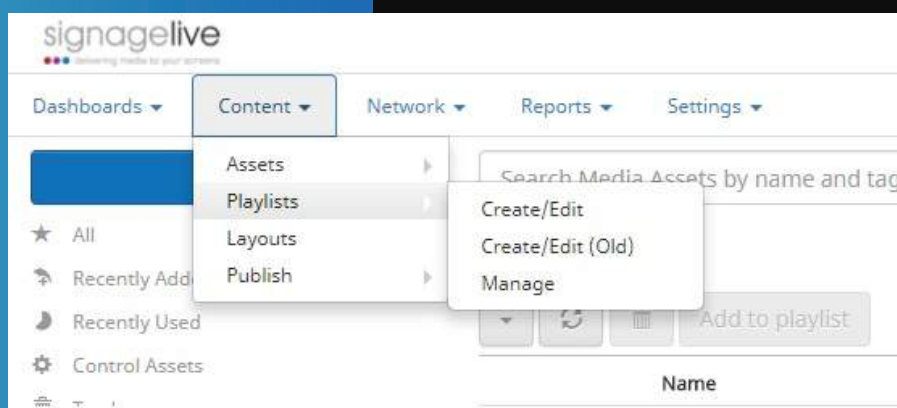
signagelive
delivering media to your screens

Dashboards ▾ Content ▾ Network ▾ Reports ▾ Settings ▾

Assets
Playlists
Layouts
Publish

Create/Edit
Create/Edit (Old)
Manage

Search Media Assets by name and tag

All
Recently Add
Recently Used
Control Assets

Add to playlist

Name